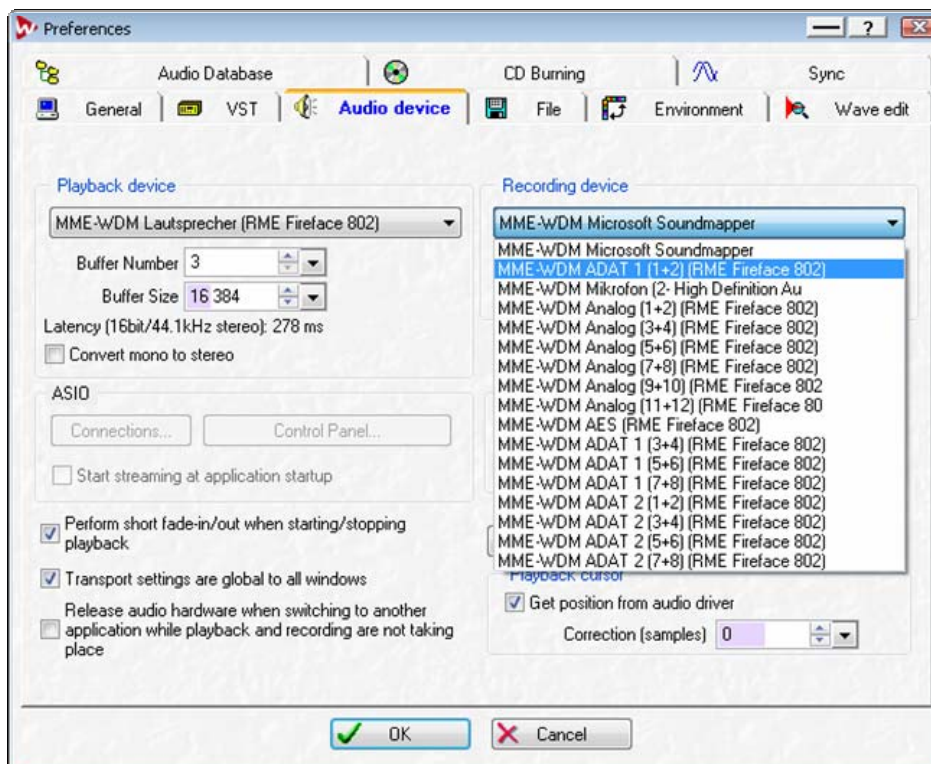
Preferences

Audio Database
CD Burning
Sync
General
VST
Audio device
File
Environment
Wave edit

Playback device
MME-WDM Lautsprecher (RME Fireface 802)
Buffer Number 3
Buffer Size 16 384
Latency (16bit/44.1kHz stereo): 278 ms
Convert mono to stereo

ASIO
Connections...
Control Panel...
Start streaming at application startup

Perform short fade-in/out when starting/stopping playback
Transport settings are global to all windows
Release audio hardware when switching to another application while playback and recording are not taking place

Recording device
MME-WDM Microsoft Soundmapper
MME-WDM Microsoft Soundmapper
MME-WDM ADAT 1 (1+2) (RME Fireface 802)
MME-WDM Mikrofon (2- High Definition Au
MME-WDM Analog (1+2) (RME Fireface 802)
MME-WDM Analog (3+4) (RME Fireface 802)
MME-WDM Analog (5+6) (RME Fireface 802)
MME-WDM Analog (7+8) (RME Fireface 802)
MME-WDM Analog (9+10) (RME Fireface 802
MME-WDM Analog (11+12) (RME Fireface 80
MME-WDM AES (RME Fireface 802)
MME-WDM ADAT 1 (3+4) (RME Fireface 802)
MME-WDM ADAT 1 (5+6) (RME Fireface 802)
MME-WDM ADAT 1 (7+8) (RME Fireface 802)
MME-WDM ADAT 2 (1+2) (RME Fireface 802)
MME-WDM ADAT 2 (3+4) (RME Fireface 802)
MME-WDM ADAT 2 (5+6) (RME Fireface 802)
MME-WDM ADAT 2 (7+8) (RME Fireface 802)

Playback cursor
Get position from audio driver
Correction (samples) 0

OK
Cancel